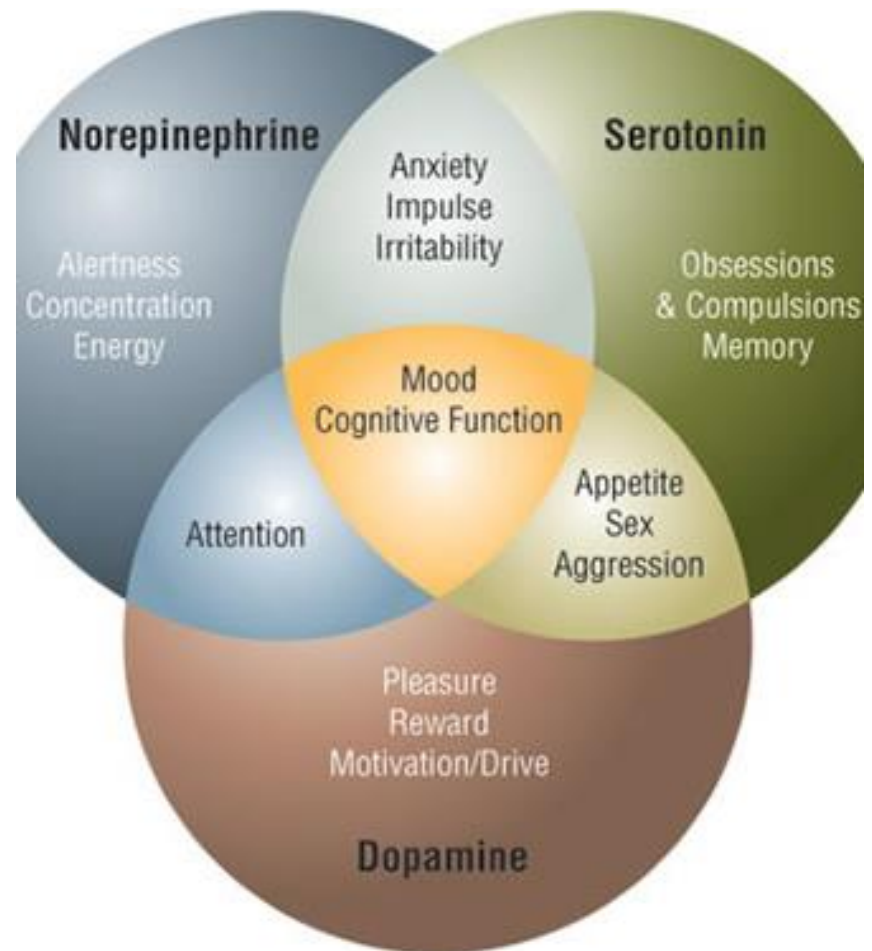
Norepinephrine

Serotonin

Anxiety
Impulse
Irritability

Alertness
Concentration
Energy

Obsessions
& Compulsions
Memory

Mood
Cognitive Function

Attention

Appetite
Sex
Aggression

Pleasure
Reward
Motivation/Drive

Dopamine